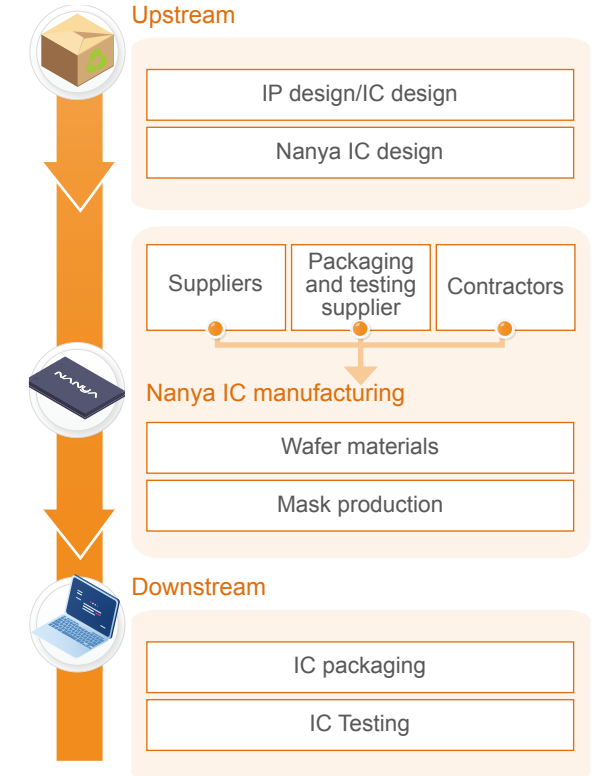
Upstream

IP design/IC design

Nanya IC design

Suppliers

Packaging and testing supplier

Contractors

NANYA

Nanya IC manufacturing

Wafer materials

Mask production

Downstream

IC packaging

IC Testing